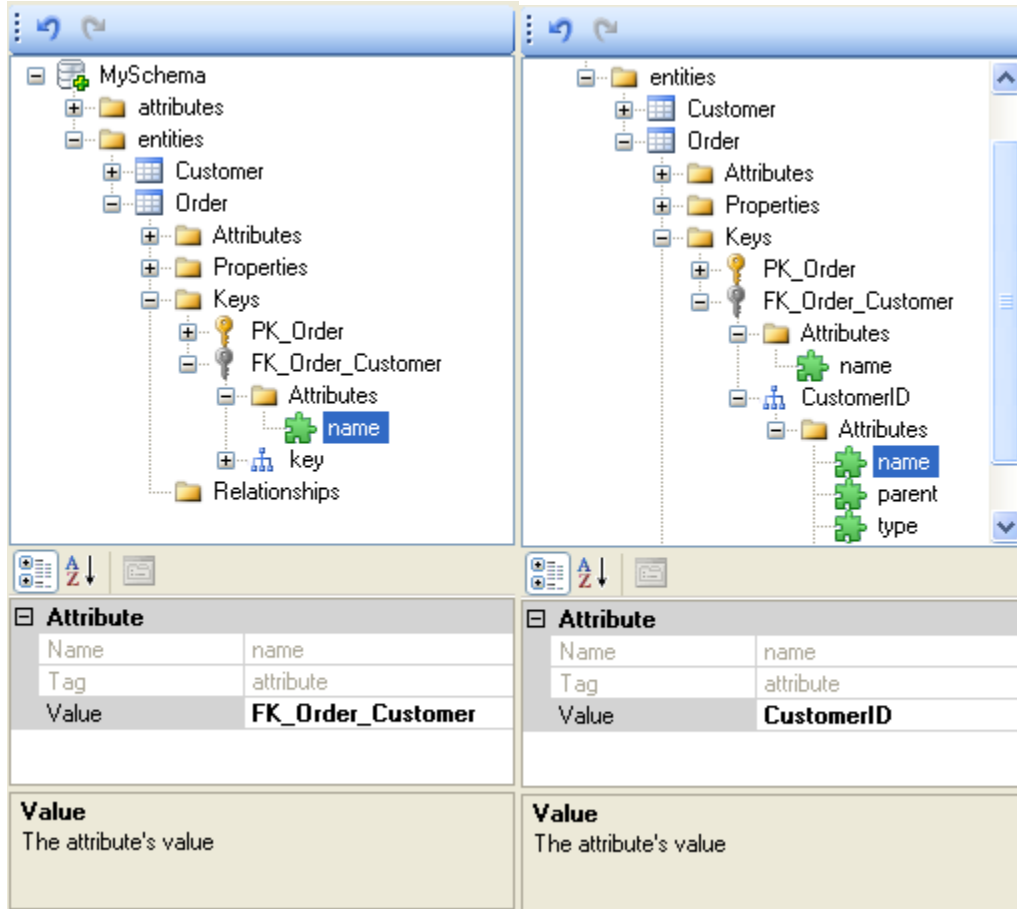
MySchema
attributes
entities
Customer
Order
Attributes
Properties
Keys
PK_Order
FK_Order_Customer
Attributes
name
key
Relationships

| Attribute | |
|---|---|
| Name | name |
| Tag | attribute |
| Value | **FK_Order_Customer** |

**Value**
The attribute's value

entities
Customer
Order
Attributes
Properties
Keys
PK_Order
FK_Order_Customer
Attributes
name
CustomerID
Attributes
name
parent
type

| Attribute | |
|---|---|
| Name | name |
| Tag | attribute |
| Value | **CustomerID** |

**Value**
The attribute's value